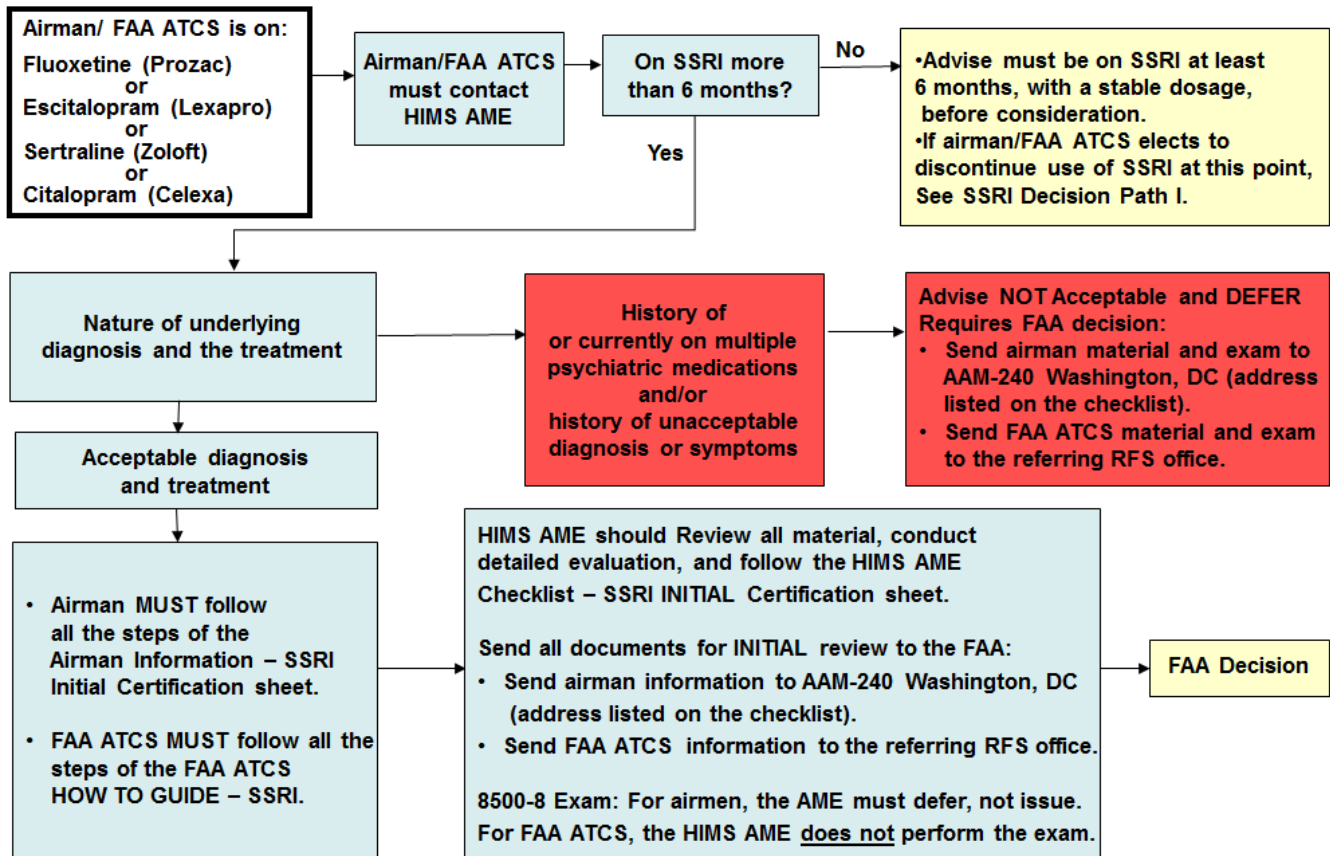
Airman/ FAA ATCS is on:

Fluoxetine (Prozac)
or
Escitalopram (Lexapro)
or
Sertraline (Zoloft)
or
Citalopram (Celexa)

Airman/FAA ATCS must contact HIMS AME

On SSRI more than 6 months?

No

Yes

•Advise must be on SSRI at least 6 months, with a stable dosage, before consideration.
•If airman/FAA ATCS elects to discontinue use of SSRI at this point, See SSRI Decision Path I.

Nature of underlying diagnosis and the treatment

History of or currently on multiple psychiatric medications and/or history of unacceptable diagnosis or symptoms

Advise NOT Acceptable and DEFER Requires FAA decision:
• Send airman material and exam to AAM-240 Washington, DC (address listed on the checklist).
• Send FAA ATCS material and exam to the referring RFS office.

Acceptable diagnosis and treatment

• Airman MUST follow all the steps of the Airman Information – SSRI Initial Certification sheet.

• FAA ATCS MUST follow all the steps of the FAA ATCS HOW TO GUIDE – SSRI.

HIMS AME should Review all material, conduct detailed evaluation, and follow the HIMS AME Checklist – SSRI INITIAL Certification sheet.

Send all documents for INITIAL review to the FAA:
• Send airman information to AAM-240 Washington, DC (address listed on the checklist).
• Send FAA ATCS information to the referring RFS office.

8500-8 Exam: For airmen, the AME must defer, not issue. For FAA ATCS, the HIMS AME does not perform the exam.

FAA Decision